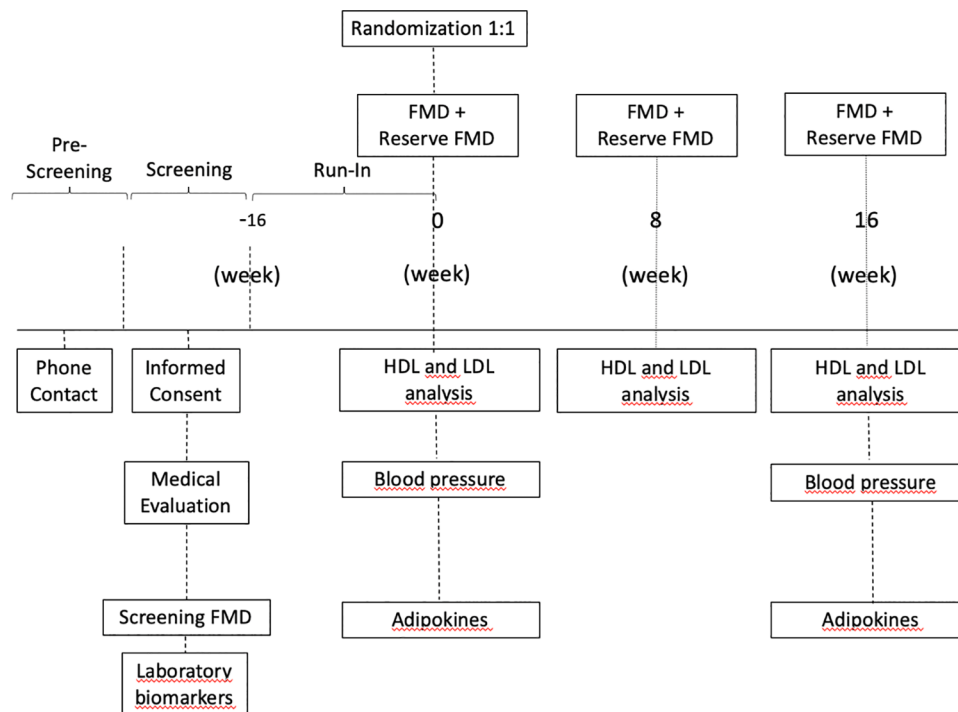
Randomization 1:1

FMD + Reserve FMD

FMD + Reserve FMD

FMD + Reserve FMD

Pre-Screening

Screening

Run-In

-16

(week)

0

(week)

8

(week)

16

(week)

Phone Contact

Informed Consent

Medical Evaluation

Screening FMD

Laboratory biomarkers

HDL and LDL analysis

Blood pressure

Adipokines

HDL and LDL analysis

HDL and LDL analysis

Blood pressure

Adipokines